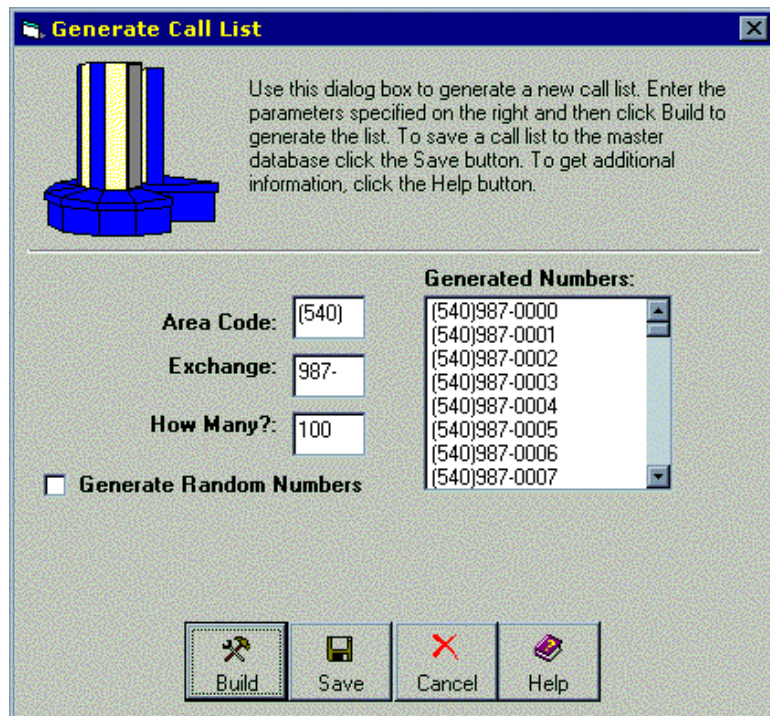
Generate Call List

Use this dialog box to generate a new call list. Enter the parameters specified on the right and then click Build to generate the list. To save a call list to the master database click the Save button. To get additional information, click the Help button.

Area Code: (540)
Exchange: 987-
How Many?: 100
Generate Random Numbers

Generated Numbers:
(540)987-0000
(540)987-0001
(540)987-0002
(540)987-0003
(540)987-0004
(540)987-0005
(540)987-0006
(540)987-0007

Build
Save
Cancel
Help